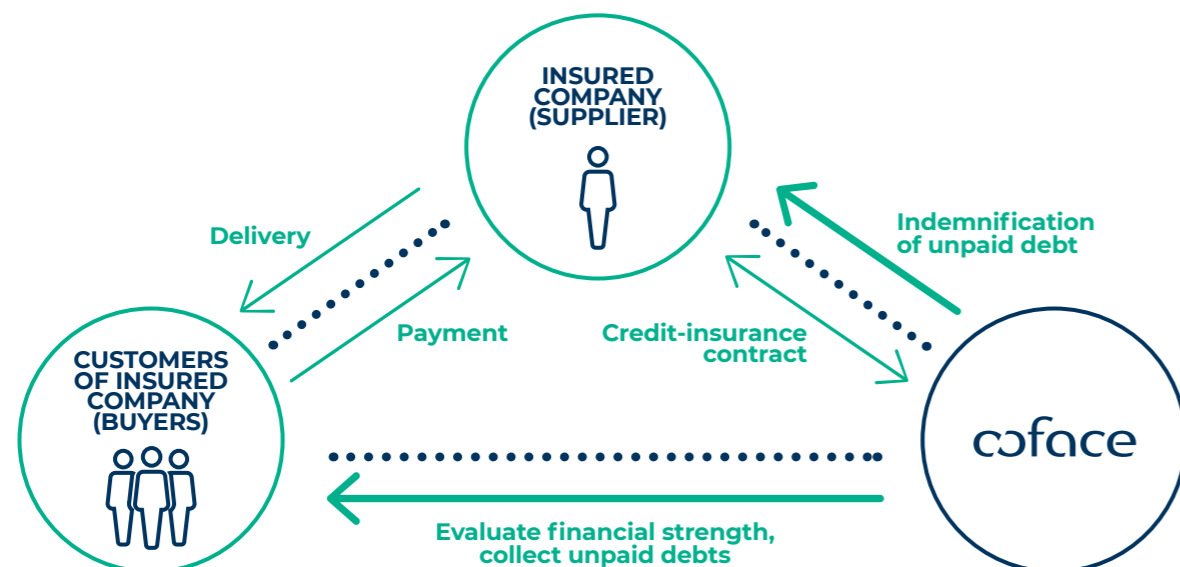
INSURED COMPANY (SUPPLIER)

Delivery

Payment

Indemnification of unpaid debt

Credit-insurance contract

CUSTOMERS OF INSURED COMPANY (BUYERS)

coface

Evaluate financial strength, collect unpaid debts